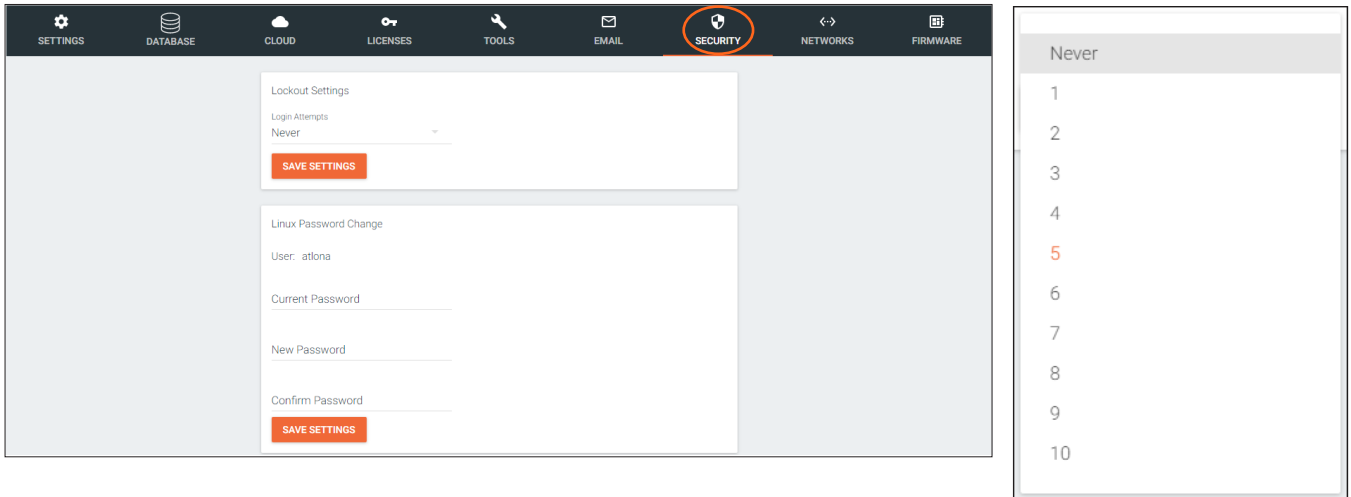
SETTINGS DATABASE CLOUD LICENSES TOOLS EMAIL SECURITY NETWORKS FIRMWARE

Lockout Settings

Login Attempts
Never

SAVE SETTINGS

Linux Password Change

User: atlona

Current Password

New Password

Confirm Password

SAVE SETTINGS

Never
1
2
3
4
5
6
7
8
9
10